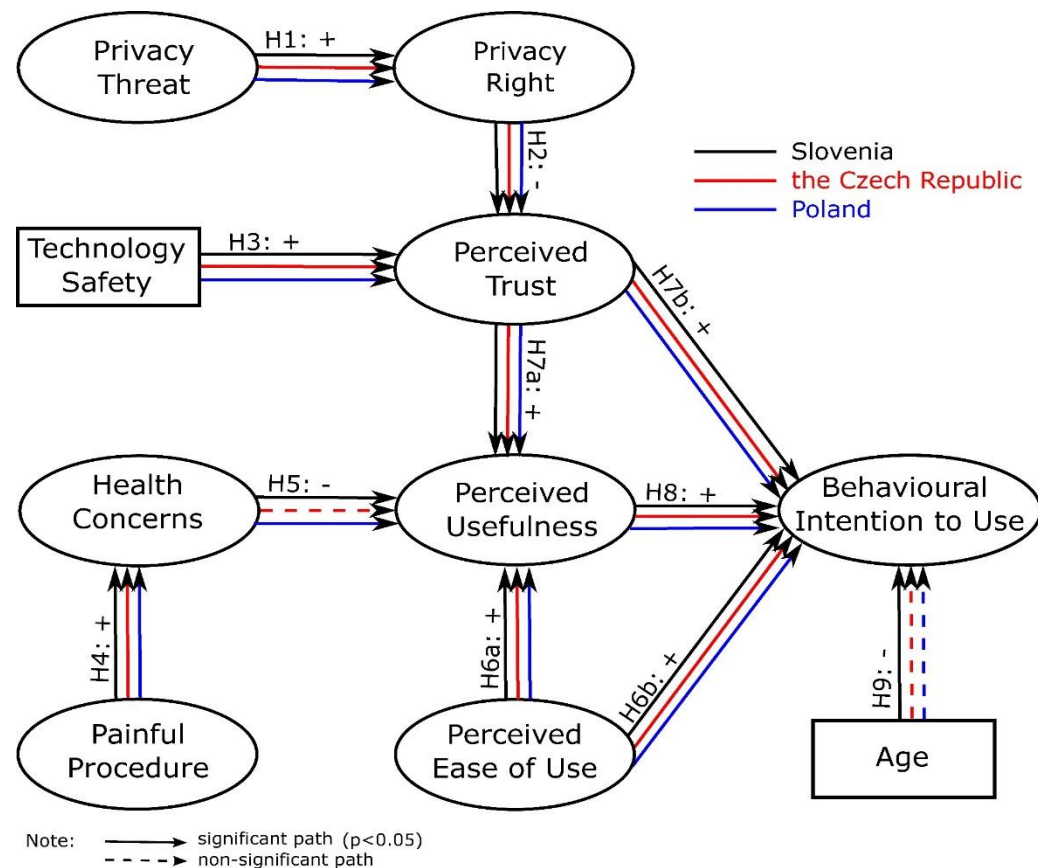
Privacy Threat

H1: +

Privacy Right

H2: -

Slovenia
the Czech Republic
Poland

Technology Safety

H3: +

Perceived Trust

H7b: +

H7a: +

Health Concerns

H5: -

Perceived Usefulness

H8: +

Behavioural Intention to Use

H4: +

H6a: +

H6b: +

H9: -

Painful Procedure

Perceived Ease of Use

Age

Note: significant path (p<0.05)
non-significant path